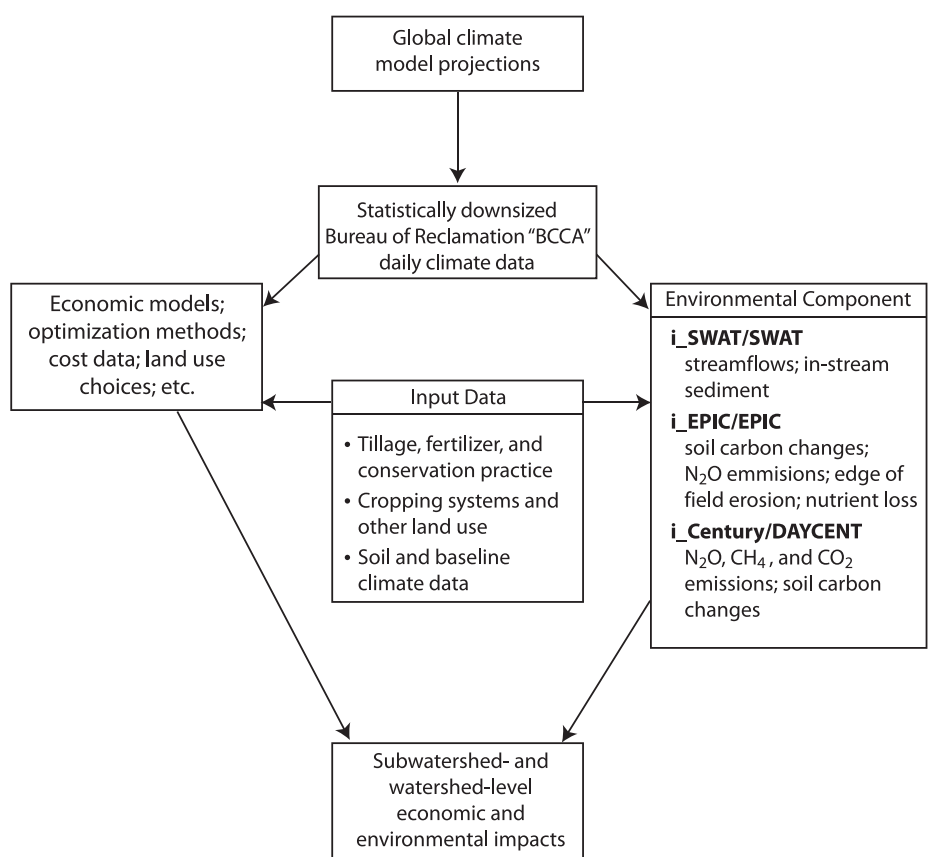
Global climate model projections

Statistically downsized Bureau of Reclamation "BCCA" daily climate data

Economic models; optimization methods; cost data; land use choices; etc.

Input Data

• Tillage, fertilizer, and conservation practice
• Cropping systems and other land use
• Soil and baseline climate data

Environmental Component

**i_SWAT/SWAT**
streamflows; in-stream sediment

**i_EPIC/EPIC**
soil carbon changes; $N_2O$ emmisions; edge of field erosion; nutrient loss

**i_Century/DAYCENT**
$N_2O$, $CH_4$, and $CO_2$ emissions; soil carbon changes

Subwatershed- and watershed-level economic and environmental impacts